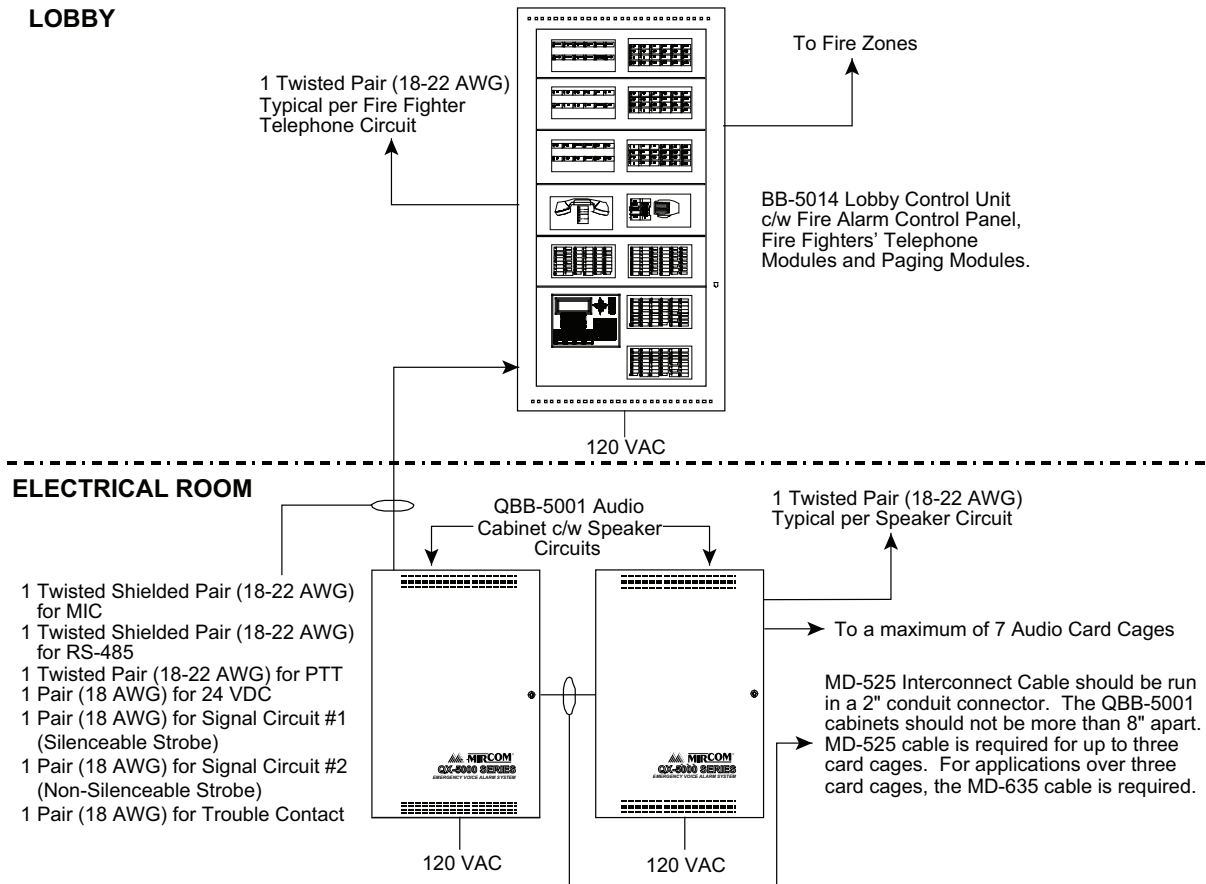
LOBBY

1 Twisted Pair (18-22 AWG) Typical per Fire Fighter Telephone Circuit

To Fire Zones

BB-5014 Lobby Control Unit c/w Fire Alarm Control Panel, Fire Fighters' Telephone Modules and Paging Modules.

120 VAC

ELECTRICAL ROOM

QBB-5001 Audio Cabinet c/w Speaker Circuits

1 Twisted Pair (18-22 AWG) Typical per Speaker Circuit

1 Twisted Shielded Pair (18-22 AWG) for MIC
1 Twisted Shielded Pair (18-22 AWG) for RS-485
1 Twisted Pair (18-22 AWG) for PTT
1 Pair (18 AWG) for 24 VDC
1 Pair (18 AWG) for Signal Circuit #1 (Silenceable Strobe)
1 Pair (18 AWG) for Signal Circuit #2 (Non-Silenceable Strobe)
1 Pair (18 AWG) for Trouble Contact

MIRCOM
QX-5000 SERIES
EMERGENCY VOICE ALARM SYSTEM

MIRCOM
QX-5000 SERIES
EMERGENCY VOICE ALARM SYSTEM

To a maximum of 7 Audio Card Cages

MD-525 Interconnect Cable should be run in a 2" conduit connector. The QBB-5001 cabinets should not be more than 8" apart. MD-525 cable is required for up to three card cages. For applications over three card cages, the MD-635 cable is required.

120 VAC

120 VAC